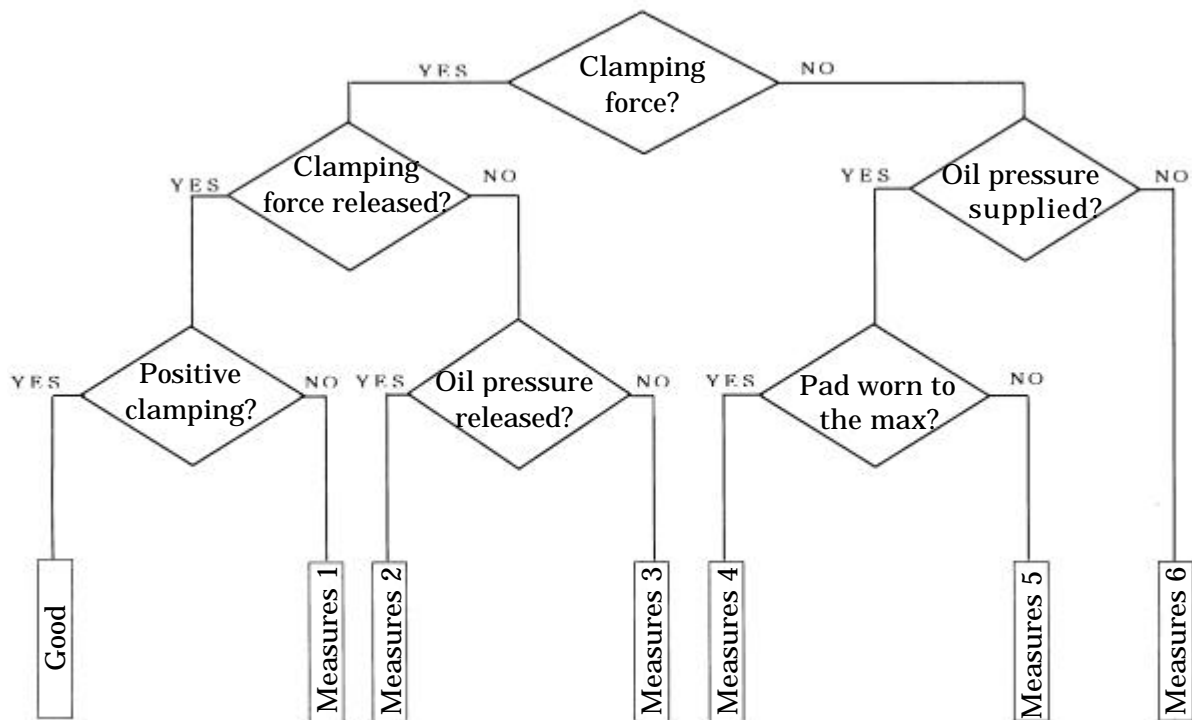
Clamping force?

YES

NO

Clamping force released?

YES

NO

Oil pressure supplied?

YES

NO

Positive clamping?

YES

NO

Oil pressure released?

YES

NO

Pad worn to the max?

YES

NO

Good

Measures 1

Measures 2

Measures 3

Measures 4

Measures 5

Measures 6